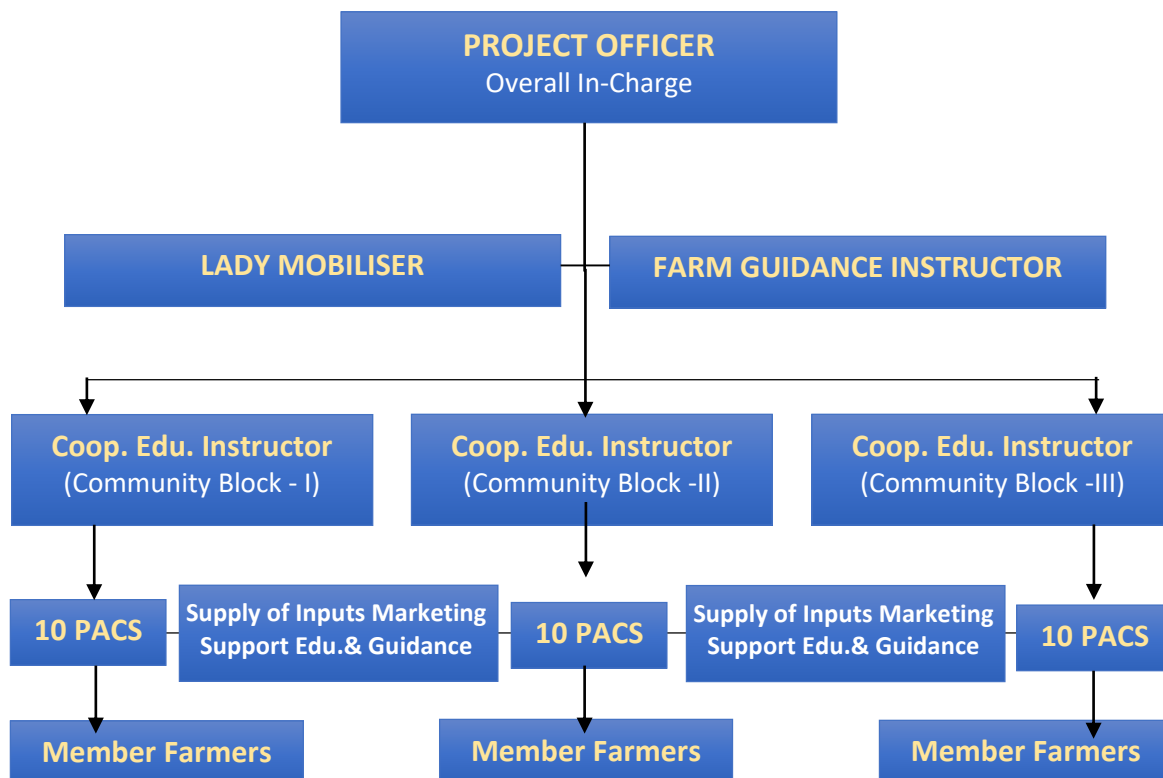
PROJECT OFFICER
Overall In-Charge

LADY MOBILISER

FARM GUIDANCE INSTRUCTOR

Coop. Edu. Instructor
(Community Block - I)

Coop. Edu. Instructor
(Community Block -II)

Coop. Edu. Instructor
(Community Block -III)

10 PACS

Supply of Inputs Marketing Support Edu.& Guidance

10 PACS

Supply of Inputs Marketing Support Edu.& Guidance

10 PACS

Member Farmers

Member Farmers

Member Farmers